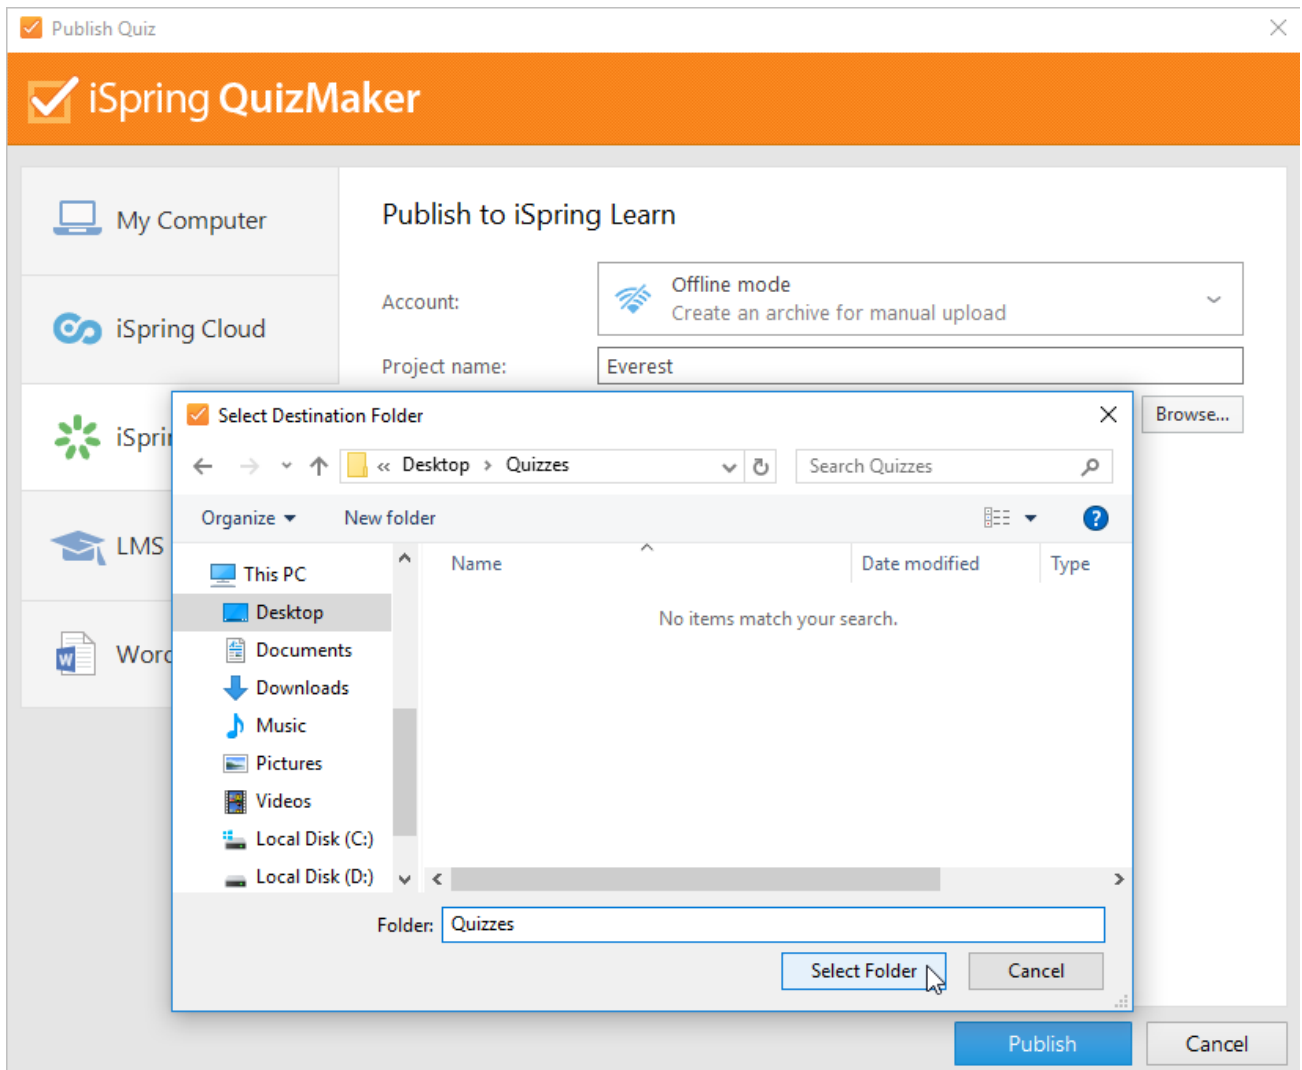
Publish Quiz

iSpring QuizMaker

My Computer

iSpring Cloud

iSpri

LMS

Worc

Publish to iSpring Learn

Account:

Offline mode
Create an archive for manual upload

Project name:

Everest

Browse...

Select Destination Folder

« Desktop › Quizzes

Search Quizzes

Organize ▾

New folder

This PC

Desktop

Documents

Downloads

Music

Pictures

Videos

Local Disk (C:)

Local Disk (D:)

| Name | Date modified | Type |
|---|---|---|

No items match your search.

Folder: Quizzes

Select Folder

Cancel

Publish

Cancel